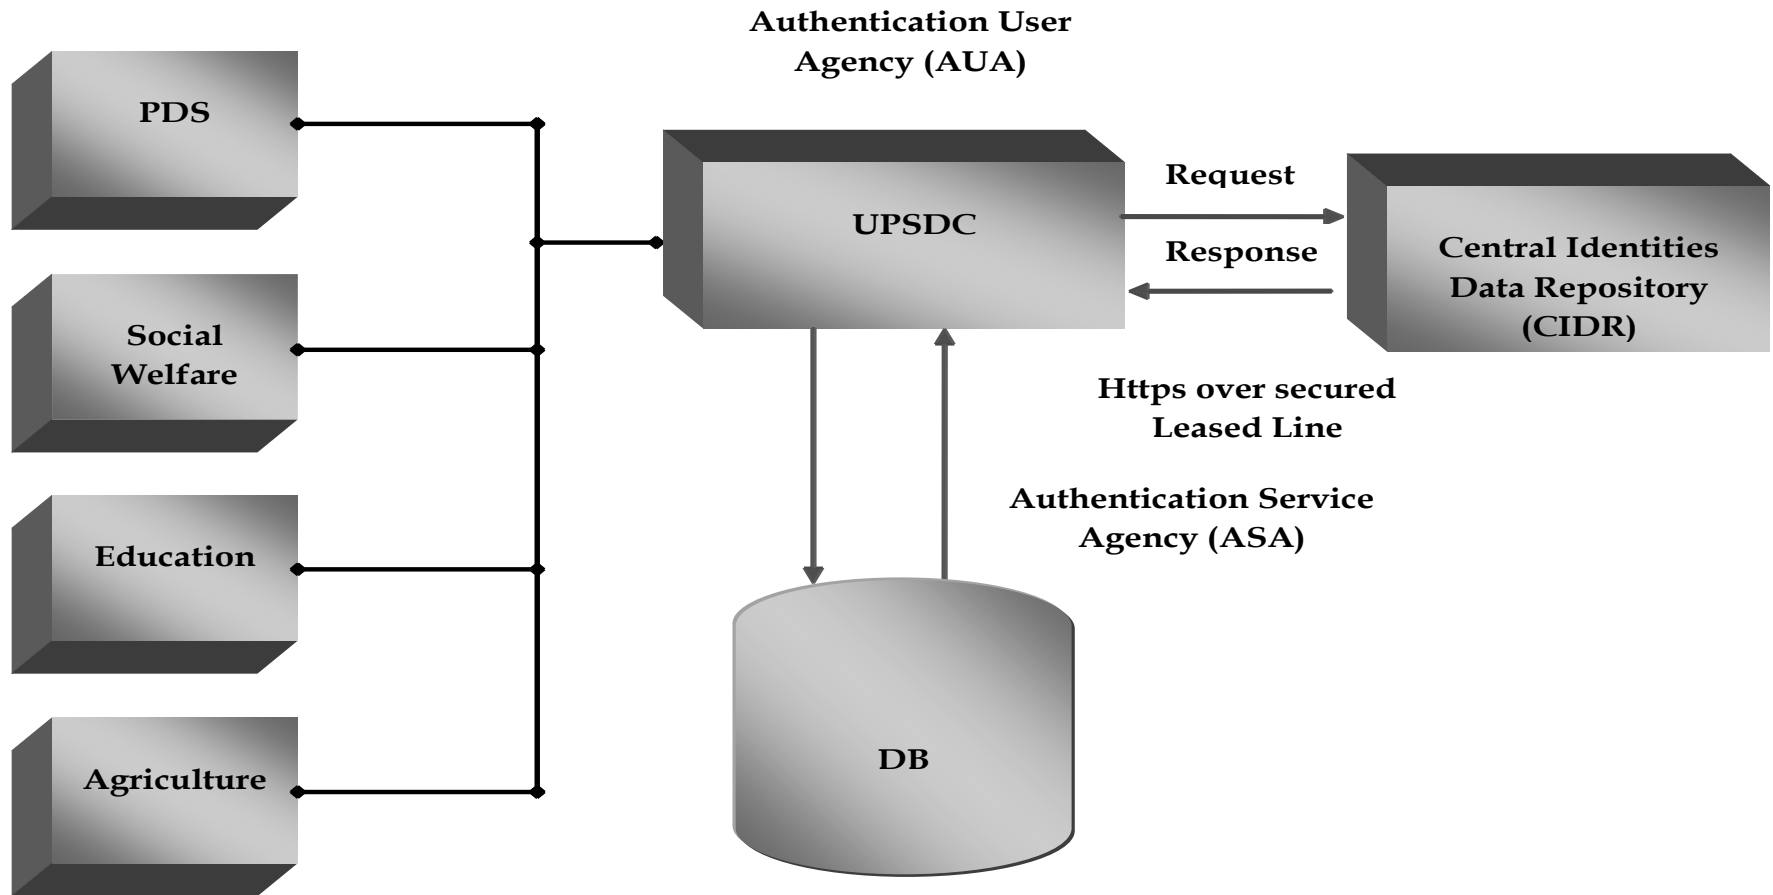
Authentication User Agency (AUA)

PDS

Social Welfare

Education

Agriculture

UPSDC

Request

Response

Central Identities Data Repository (CIDR)

Https over secured Leased Line

Authentication Service Agency (ASA)

DB